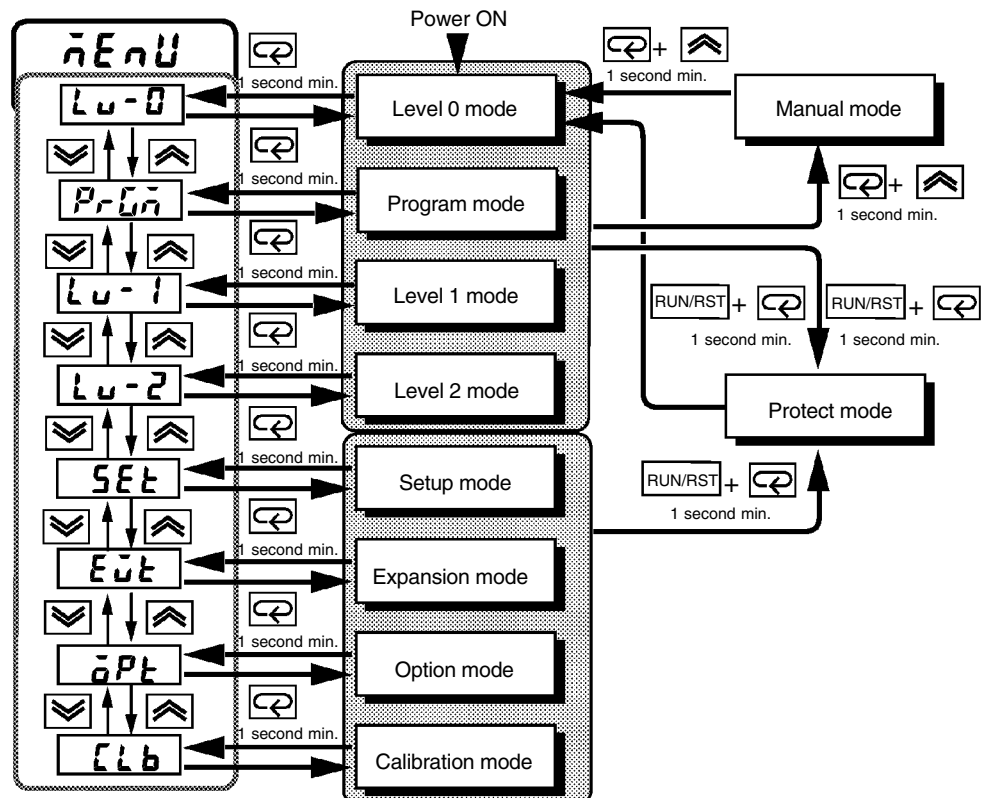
Power ON

MENU

LV-0
1 second min.
Level 0 mode

PRGM
1 second min.
Program mode

LV-1
1 second min.
Level 1 mode

LV-2
1 second min.
Level 2 mode

SET
1 second min.
Setup mode

EXT
1 second min.
Expansion mode

OPT
1 second min.
Option mode

CLB
1 second min.
Calibration mode

+
1 second min.
Manual mode

+
1 second min.

RUN/RST +
1 second min.

RUN/RST +
1 second min.

Protect mode

RUN/RST +
1 second min.